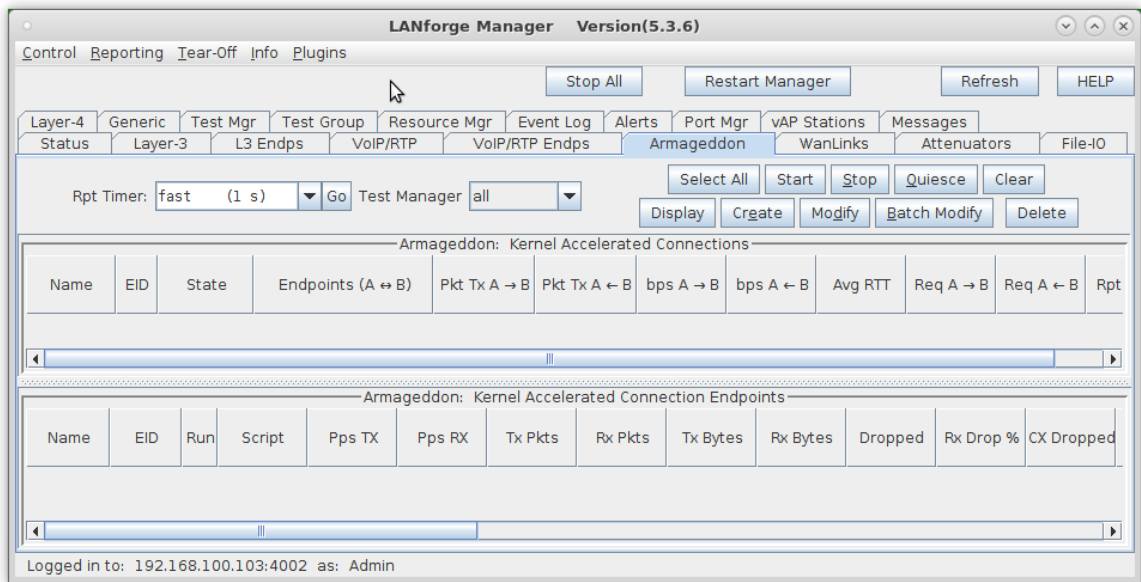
LANforge Manager Version(5.3.6)

Control Reporting Tear-Off Info Plugins

Stop All Restart Manager Refresh HELP

Layer-4 Generic Test Mgr Test Group Resource Mgr Event Log Alerts Port Mgr vAP Stations Messages
Status Layer-3 L3 Endps VoIP/RTP VoIP/RTP Endps Armageddon WanLinks Attenuators File-IO

Rpt Timer: fast (1 s) Go Test Manager all

Select All Start Stop Quiesce Clear
Display Create Modify Batch Modify Delete

Armageddon: Kernel Accelerated Connections

| Name | EID | State | Endpoints (A ↔ B) | Pkt Tx A → B | Pkt Tx A ← B | bps A → B | bps A ← B | Avg RTT | Req A → B | Req A ← B | Rpt |
|---|---|---|---|---|---|---|---|---|---|---|---|

Armageddon: Kernel Accelerated Connection Endpoints

| Name | EID | Run | Script | Pps TX | Pps RX | Tx Pkts | Rx Pkts | Tx Bytes | Rx Bytes | Dropped | Rx Drop % | CX Dropped |
|---|---|---|---|---|---|---|---|---|---|---|---|---|

Logged in to: 192.168.100.103:4002 as: Admin